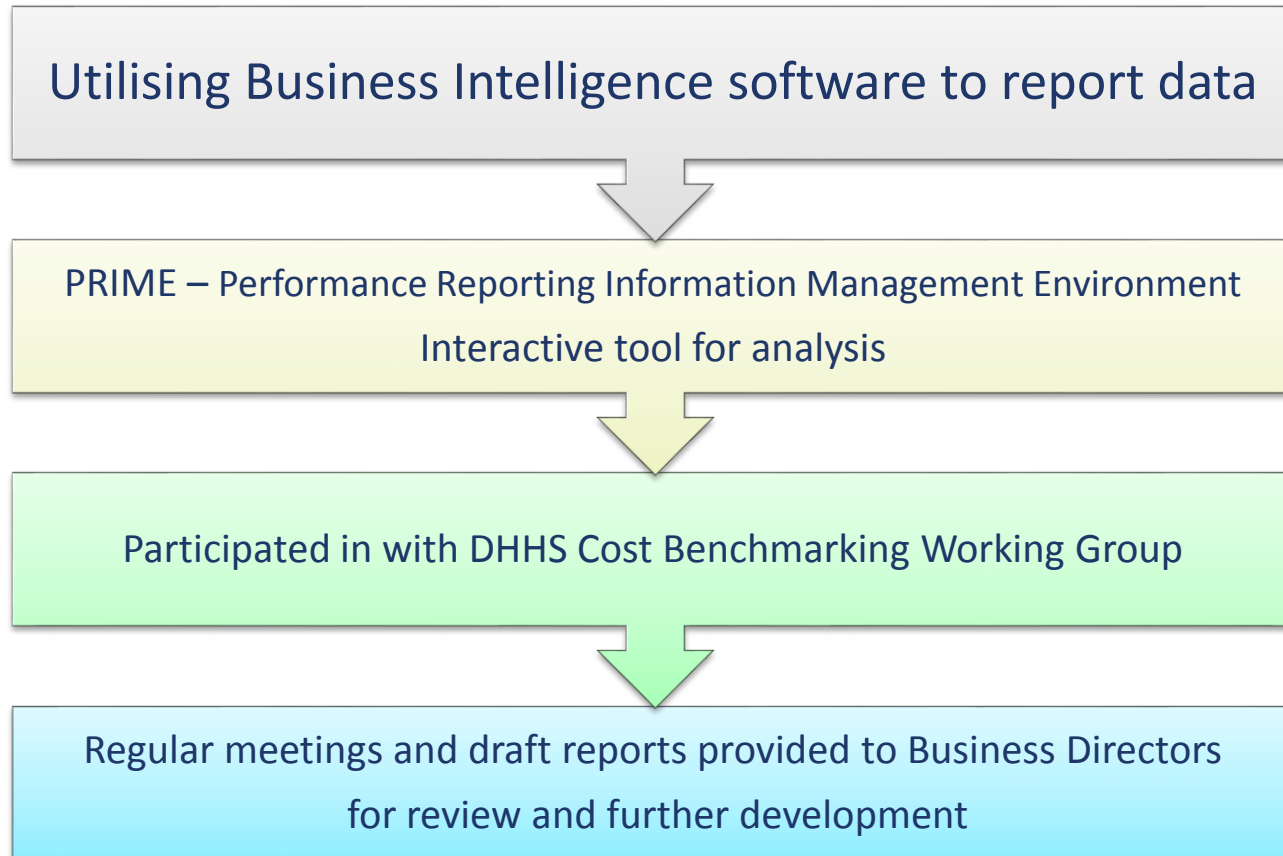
Utilising Business Intelligence software to report data

PRIME – Performance Reporting Information Management Environment
Interactive tool for analysis

Participated in with DHHS Cost Benchmarking Working Group

Regular meetings and draft reports provided to Business Directors for review and further development